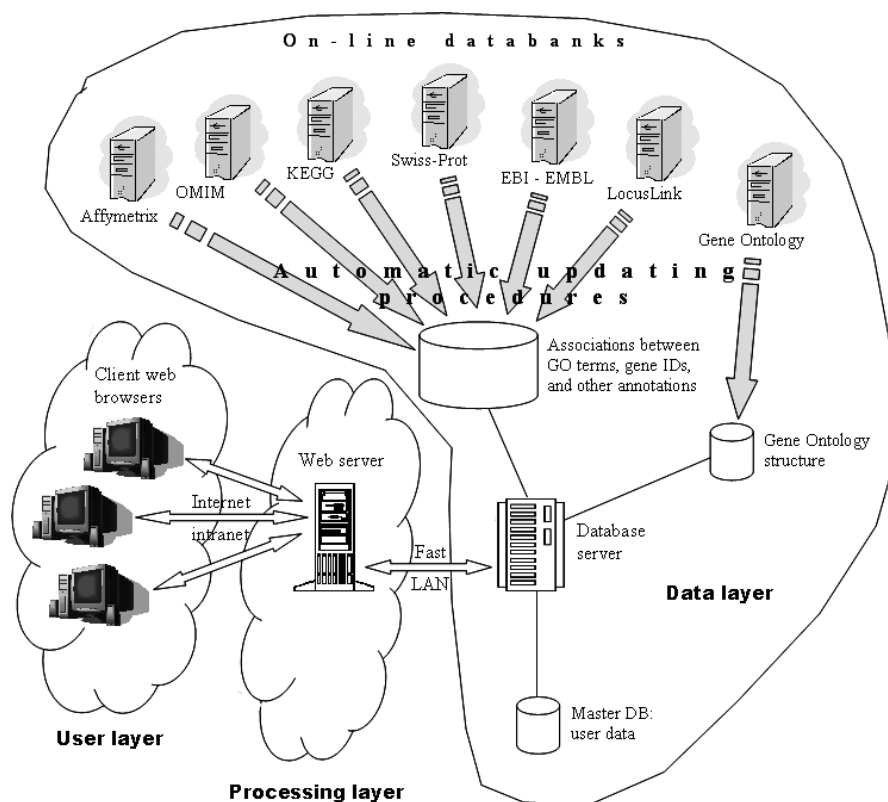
On-line databanks

Affymetrix

OMIM

KEGG

Swiss-Prot

EBI - EMBL

LocusLink

Gene Ontology

Automatic updating procedures

Associations between GO terms, gene IDs, and other annotations

Client web browsers

Web server

Internet intranet

Fast LAN

Database server

Gene Ontology structure

Data layer

Master DB: user data

User layer

Processing layer